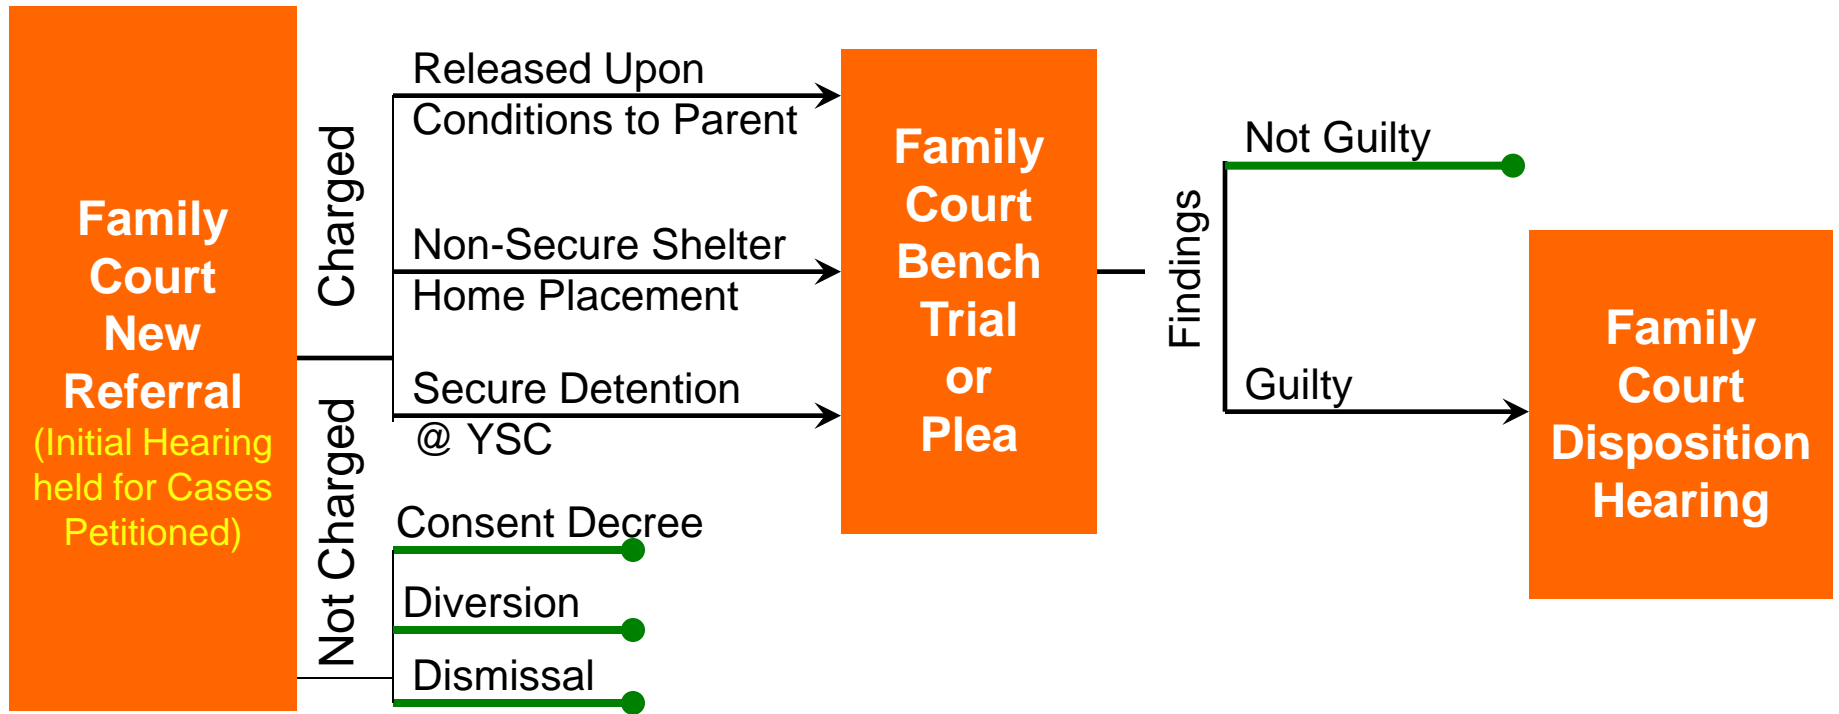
Family Court New Referral
(Initial Hearing held for Cases Petitioned)

Charged

Released Upon Conditions to Parent

Non-Secure Shelter Home Placement

Secure Detention @ YSC

Not Charged

Consent Decree

Diversion

Dismissal

Family Court Bench Trial or Plea

Findings

Not Guilty

Guilty

Family Court Disposition Hearing